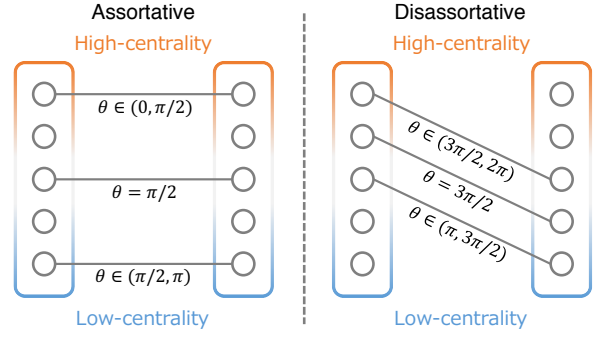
Assortative

High-centrality

$\theta \in (0, \pi/2)$

$\theta = \pi/2$

$\theta \in (\pi/2, \pi)$

Low-centrality

Disassortative

High-centrality

$\theta \in (3\pi/2, 2\pi)$

$\theta = 3\pi/2$

$\theta \in (\pi, 3\pi/2)$

Low-centrality